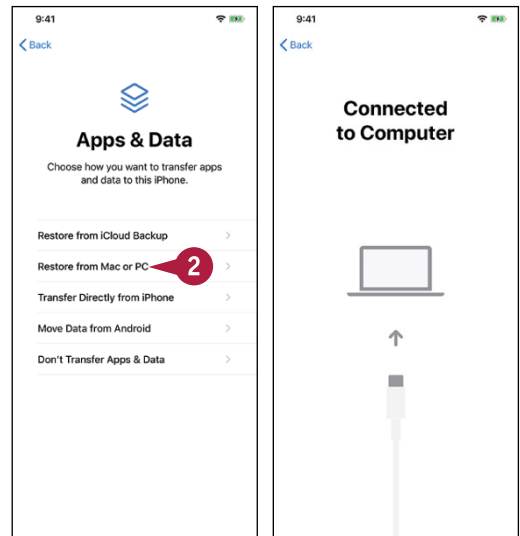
9:41

Back

Apps & Data

Choose how you want to transfer apps and data to this iPhone.

Restore from iCloud Backup

Restore from Mac or PC

2

Transfer Directly from iPhone

Move Data from Android

Don't Transfer Apps & Data

9:41

Back

Connected to Computer